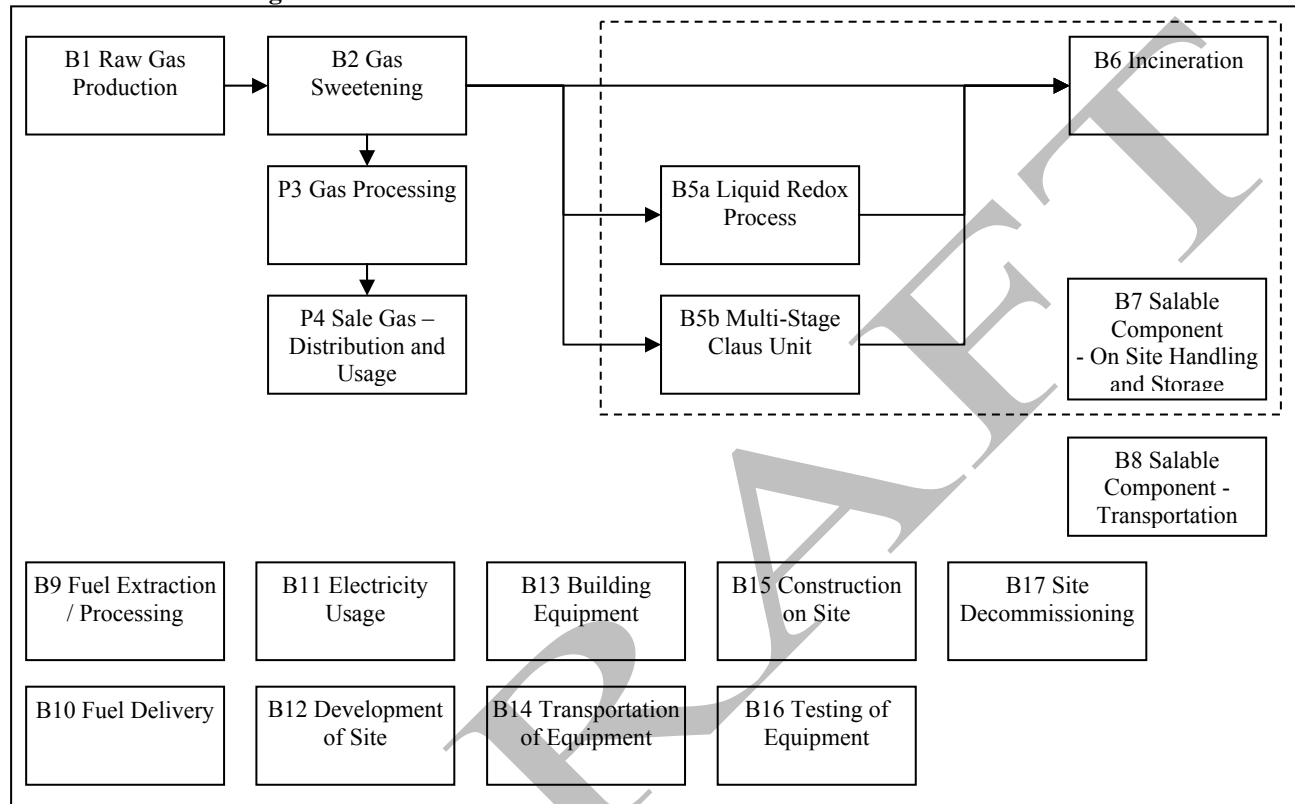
B1 Raw Gas Production

B2 Gas Sweetening

P3 Gas Processing

P4 Sale Gas – Distribution and Usage

B5a Liquid Redox Process

B5b Multi-Stage Claus Unit

B6 Incineration

B7 Salable Component - On Site Handling and Storage

B8 Salable Component - Transportation

B9 Fuel Extraction / Processing

B10 Fuel Delivery

B11 Electricity Usage

B12 Development of Site

B13 Building Equipment

B14 Transportation of Equipment

B15 Construction on Site

B16 Testing of Equipment

B17 Site Decommissioning

DRAFT